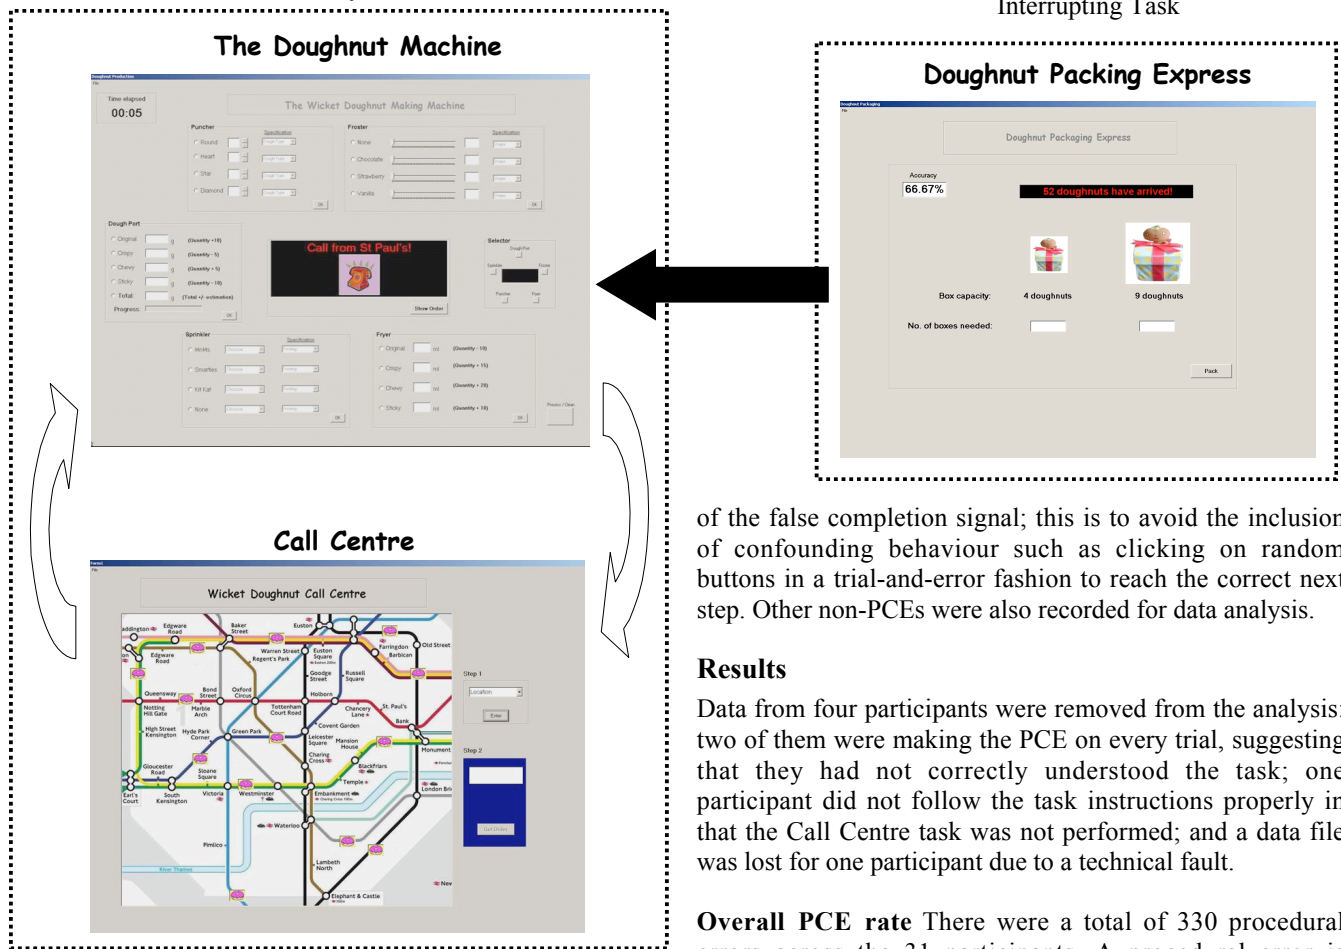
Interrupting Task

The Doughnut Machine

Doughnut Production

Time elapsed
00:05

The Wicket Doughnut Making Machine

Puncher
Specification
Round
Heart
Star
Diamond
OK

Froster
Specification
None
Chocolate
Strawberry
Vanilla
OK

Dough Port
Original (Quantity +10)
Crispy (Quantity - 5)
Chewy (Quantity + 5)
Sticky (Quantity - 10)
Total (Total +/- estimation)
Progress:
OK

Call from St Paul's!
Show Order

Selector

Sprinkler
Specification
M&Ms
Smarties
Kit Kat
None
OK

Fryer
Original (Quantity - 10)
Crispy (Quantity + 15)
Chewy (Quantity + 20)
Sticky (Quantity + 10)
OK

Call Centre

Wicket Doughnut Call Centre

Paddington Edgware Road Baker Street Euston Old Street Farringdon Barbican Warren Street Regent's Park Euston Square Goodge Street Russell Square Queensway Bond Street Oxford Circus Holborn Notting Hill Gate Marble Arch Tottenham Court Road Chancery Lane St. Paul's Bank Covent Garden High Street Kensington Hyde Park Corner Green Park Leicester Square Mansion House Monument Charing Cross Blackfriars Gloucester Road Sloane Square Temple London Bri Earl's Court South Kensington Victoria Westminster Embankment Waterloo Pimlico Lambeth North River Thames Elephant & Castle

Step 1
Location
Enter

Step 2

Doughnut Packing Express

Doughnut Packaging Express

Accuracy
66.67%

52 doughnuts have arrived!

Box capacity: 4 doughnuts 9 doughnuts

No. of boxes needed:

Pack

of the false completion signal; this is to avoid the inclusion of confounding behaviour such as clicking on random buttons in a trial-and-error fashion to reach the correct next step. Other non-PCEs were also recorded for data analysis.

Results

Data from four participants were removed from the analysis: two of them were making the PCE on every trial, suggesting that they had not correctly understood the task; one participant did not follow the task instructions properly in that the Call Centre task was not performed; and a data file was lost for one participant due to a technical fault.

Overall PCE rate There were a total of 330 procedural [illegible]